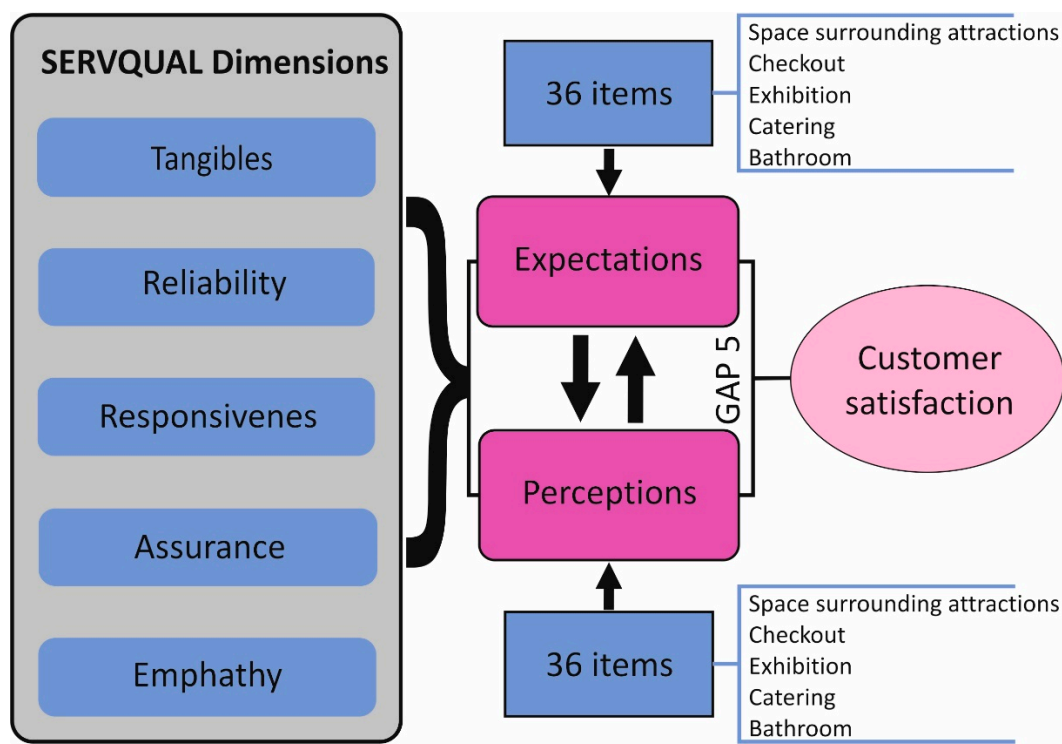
SERVQUAL Dimensions

Tangibles

Reliability

Responsivenes

Assurance

Emphathy

36 items

Space surrounding attractions
Checkout
Exhibition
Catering
Bathroom

Expectations

Perceptions

GAP 5

Customer satisfaction

36 items

Space surrounding attractions
Checkout
Exhibition
Catering
Bathroom